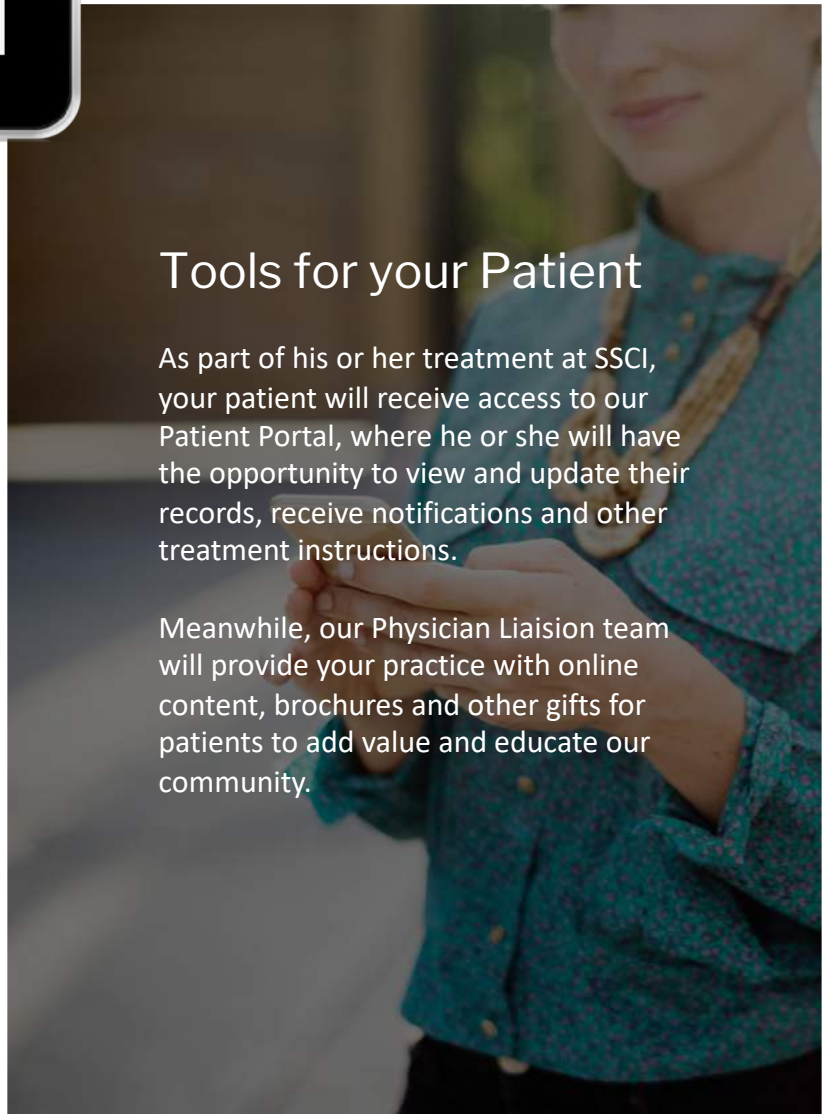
Tools for your Patient

As part of his or her treatment at SSCI, your patient will receive access to our Patient Portal, where he or she will have the opportunity to view and update their records, receive notifications and other treatment instructions.

Meanwhile, our Physician Liaision team will provide your practice with online content, brochures and other gifts for patients to add value and educate our community.